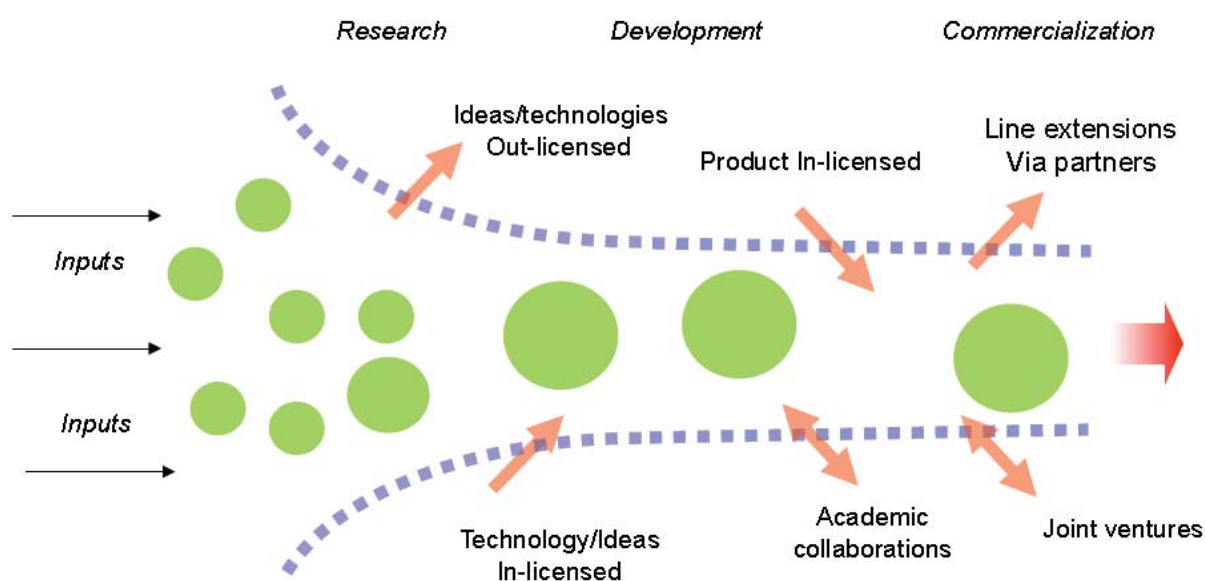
Research

Development

Commercialization

Ideas/technologies Out-licensed

Product In-licensed

Line extensions Via partners

Inputs

Inputs

Technology/Ideas In-licensed

Academic collaborations

Joint ventures